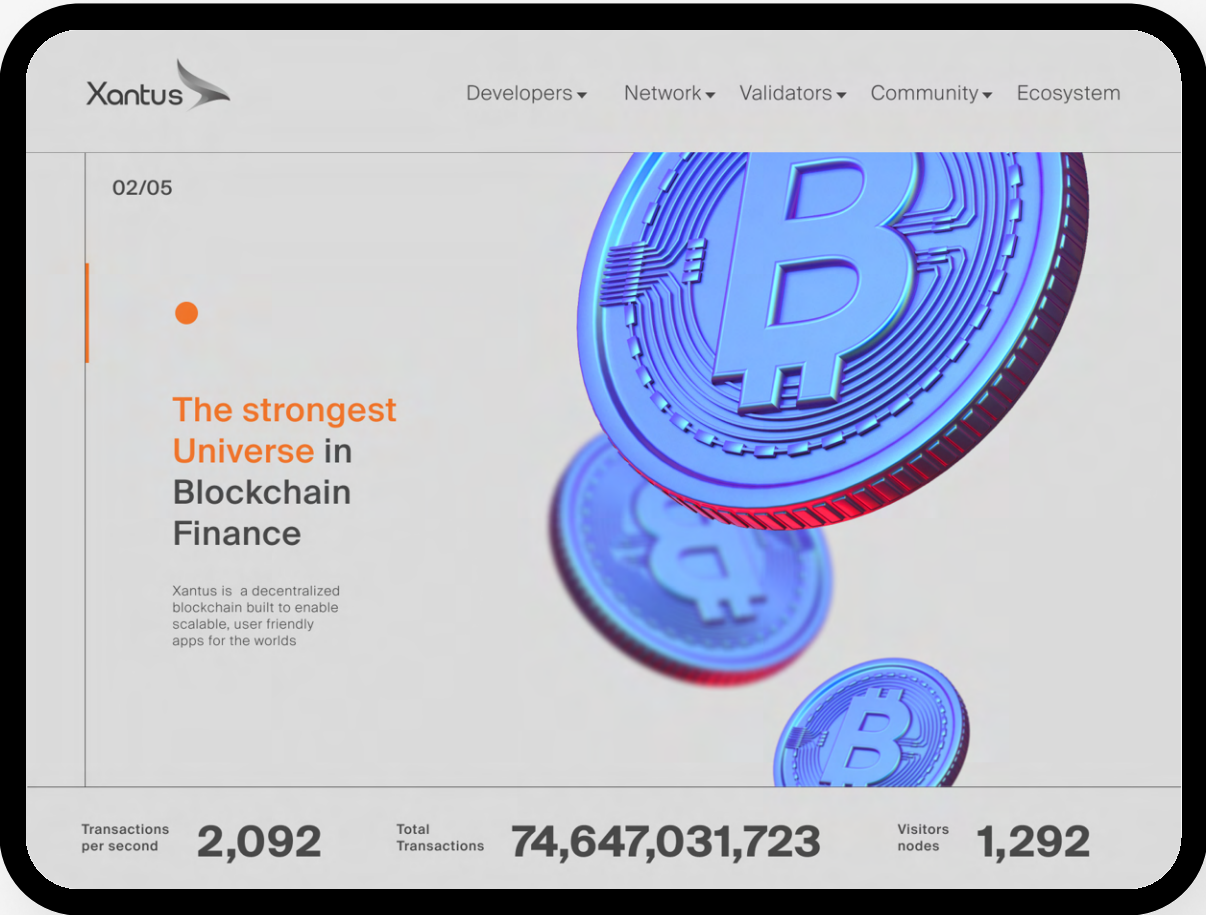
Xantus

Developers Network Validators Community Ecosystem

02/05

The strongest Universe in Blockchain Finance

Xantus is a decentralized blockchain built to enable scalable, user friendly apps for the worlds

Transactions per second 2,092

Total Transactions 74,647,031,723

Visitors nodes 1,292